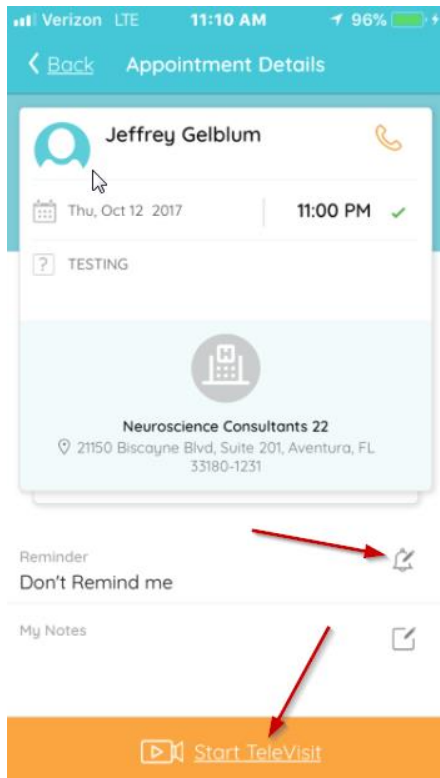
Verizon LTE 11:10 AM 96%

< Back Appointment Details

Jeffrey Gelblum

Thu, Oct 12 2017

11:00 PM ✓

? TESTING

H

Neuroscience Consultants 22

21150 Biscayne Blvd, Suite 201, Aventura, FL 33180-1231

Reminder

Don't Remind me

My Notes

Start TeleVisit